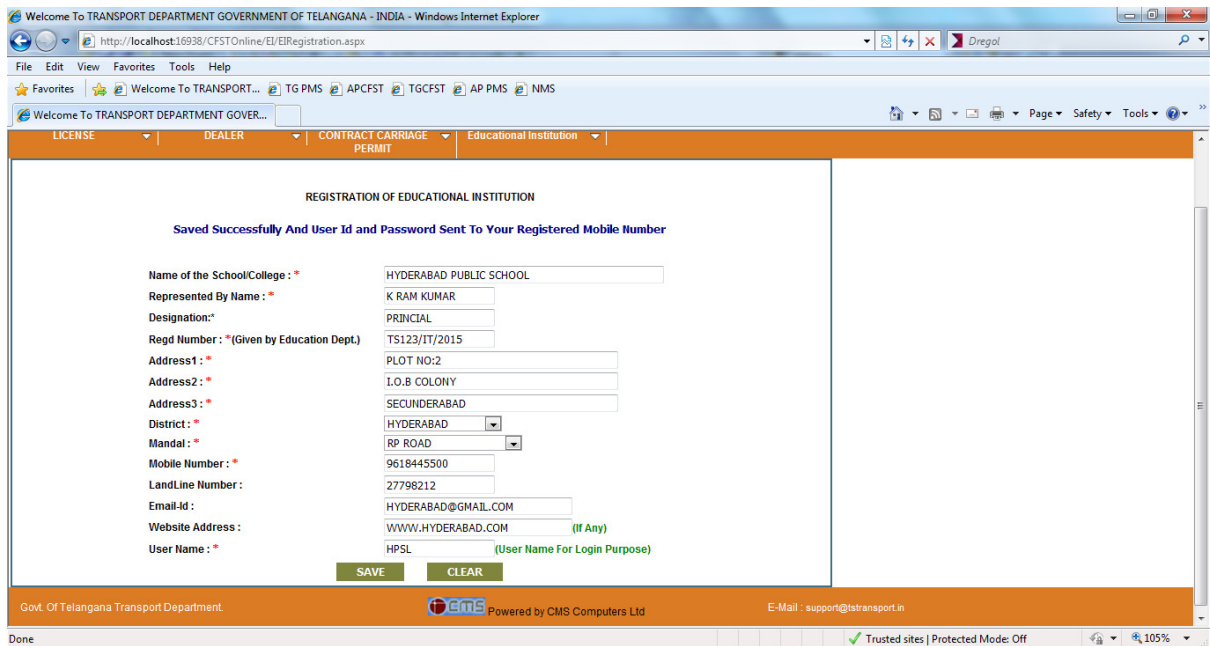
Welcome To TRANSPORT DEPARTMENT GOVERNMENT OF TELANGANA - INDIA - Windows Internet Explorer

http://localhost:16938/CFSTOnline/EI/EIRegistration.aspx

Dregol

File Edit View Favorites Tools Help

Favorites | Welcome To TRANSPORT... TG PMS APCFST TGCFST AP PMS NMS

Welcome To TRANSPORT DEPARTMENT GOVER...

Page ▾ Safety ▾ Tools ▾

LICENSE | DEALER | CONTRACT CARRIAGE PERMIT | Educational Institution

REGISTRATION OF EDUCATIONAL INSTITUTION

Saved Successfully And User Id and Password Sent To Your Registered Mobile Number

Name of the School/College : * HYDERABAD PUBLIC SCHOOL
Represented By Name : * K RAM KUMAR
Designation:* PRINCIAL
Regd Number : *(Given by Education Dept.) TS123/IT/2015
Address1 : * PLOT NO:2
Address2 : * I.O.B COLONY
Address3 : * SECUNDERABAD
District : * HYDERABAD
Mandal : * RP ROAD
Mobile Number : * 9618445500
LandLine Number : 27798212
Email-Id : HYDERABAD@GMAIL.COM
Website Address : WWW.HYDERABAD.COM (If Any)
User Name : * HPSL (User Name For Login Purpose)

SAVE CLEAR

Govt. Of Telangana Transport Department.

CMS Powered by CMS Computers Ltd

E-Mail : support@tstransport.in

Done

Trusted sites | Protected Mode: Off

105%